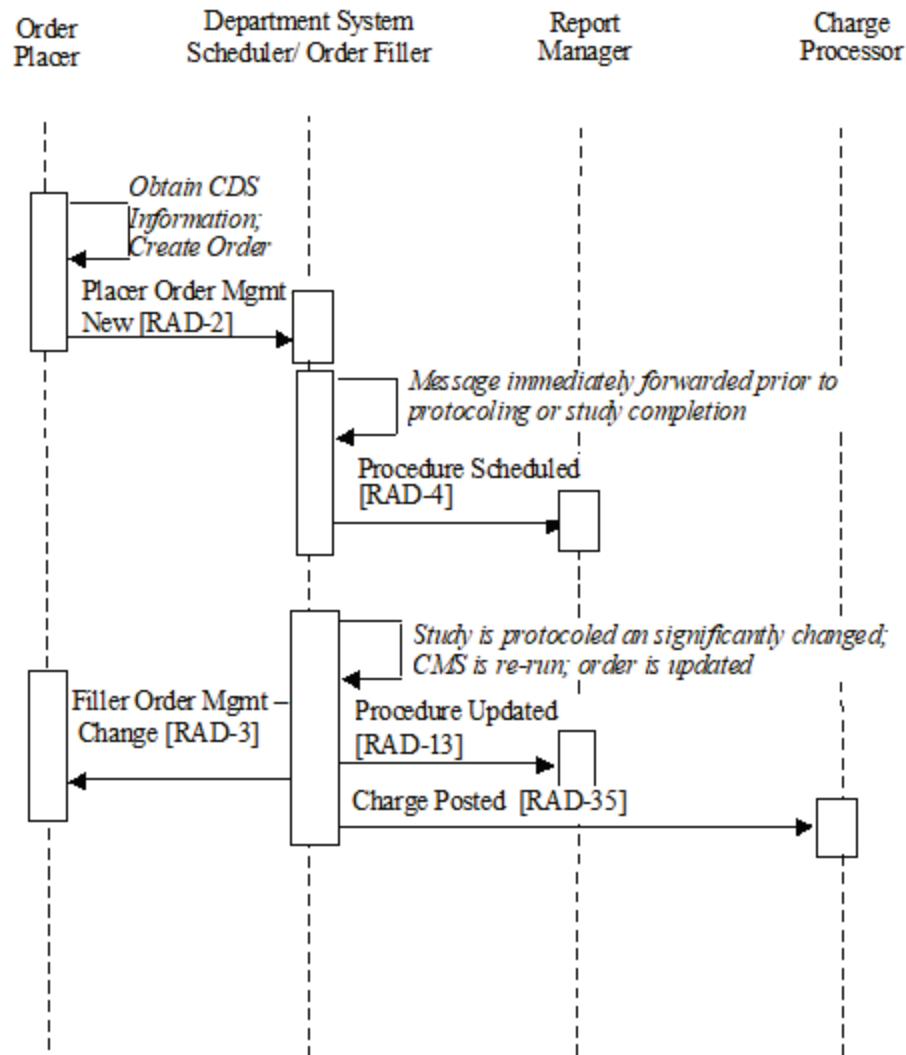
Order Placer

Department System Scheduler/ Order Filler

Report Manager

Charge Processor

Obtain CDS Information; Create Order

Placer Order Mgmt New [RAD-2]

Message immediately forwarded prior to protocoling or study completion

Procedure Scheduled [RAD-4]

Study is protocoled an significantly changed; CMS is re-run; order is updated

Filler Order Mgmt – Change [RAD-3]

Procedure Updated [RAD-13]

Charge Posted [RAD-35]